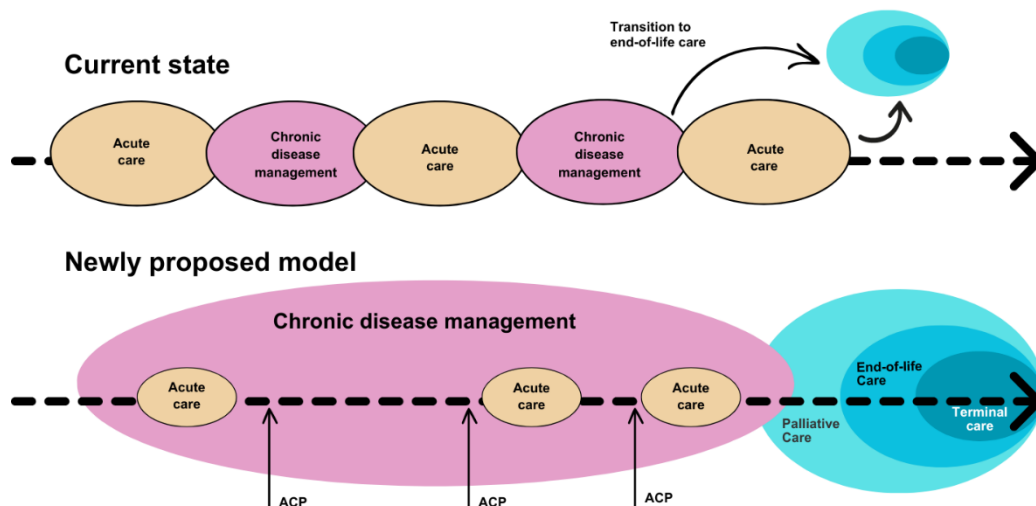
Current state

Transition to end-of-life care

Acute care

Chronic disease management

Acute care

Chronic disease management

Acute care

Newly proposed model

Chronic disease management

Acute care

Acute care

Acute care

End-of-life Care

Palliative Care

Terminal care

ACP

ACP

ACP